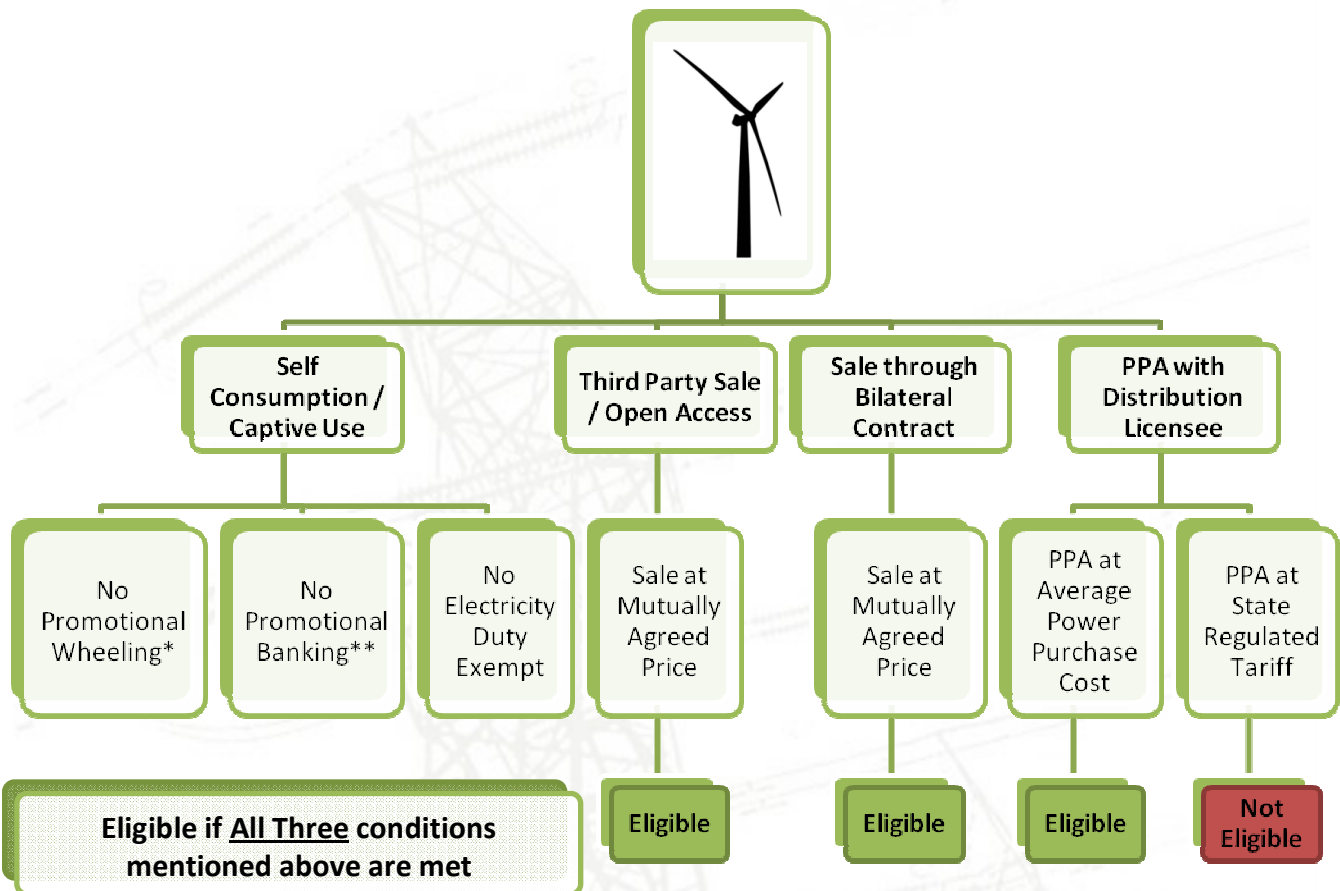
Self Consumption / Captive Use

Third Party Sale / Open Access

Sale through Bilateral Contract

PPA with Distribution Licensee

No Promotional Wheeling*

No Promotional Banking**

No Electricity Duty Exempt

Sale at Mutually Agreed Price

Sale at Mutually Agreed Price

PPA at Average Power Purchase Cost

PPA at State Regulated Tariff

Eligible if All Three conditions mentioned above are met

Eligible

Eligible

Eligible

Not Eligible